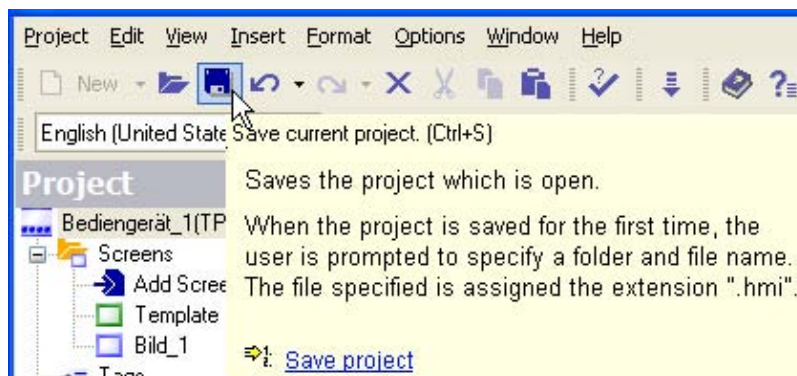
Project Edit View Insert Format Options Window Help

New

English (United State Save current project. (Ctrl+S)

Project

Bediengerät_1(TP

Screens

Add Scree

Template

Bild_1

Saves the project which is open.

When the project is saved for the first time, the user is prompted to specify a folder and file name. The file specified is assigned the extension ".hmi".

Save project